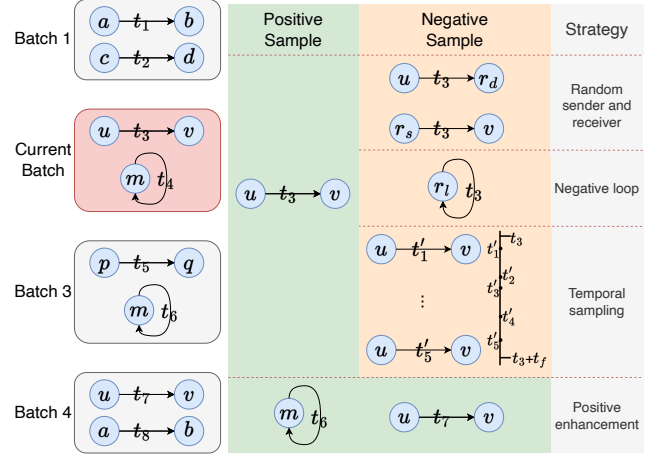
Batch 1

$a$ $t_1$ $b$
$c$ $t_2$ $d$

Current Batch

$u$ $t_3$ $v$
$m$ $t_4$

Batch 3

$p$ $t_5$ $q$
$m$ $t_6$

Batch 4

$u$ $t_7$ $v$
$a$ $t_8$ $b$

Positive Sample

$u$ $t_3$ $v$

$m$ $t_6$

Negative Sample

$u$ $t_3$ $r_d$
$r_s$ $t_3$ $v$

$r_l$ $t_3$

$u$ $t'_1$ $v$
⋮
$u$ $t'_5$ $v$

$t_3$ $t'_1$ $t'_2$ $t'_3$ $t'_4$ $t'_5$ $t_3+t_f$

$u$ $t_7$ $v$

Strategy

Random sender and receiver

Negative loop

Temporal sampling

Positive enhancement